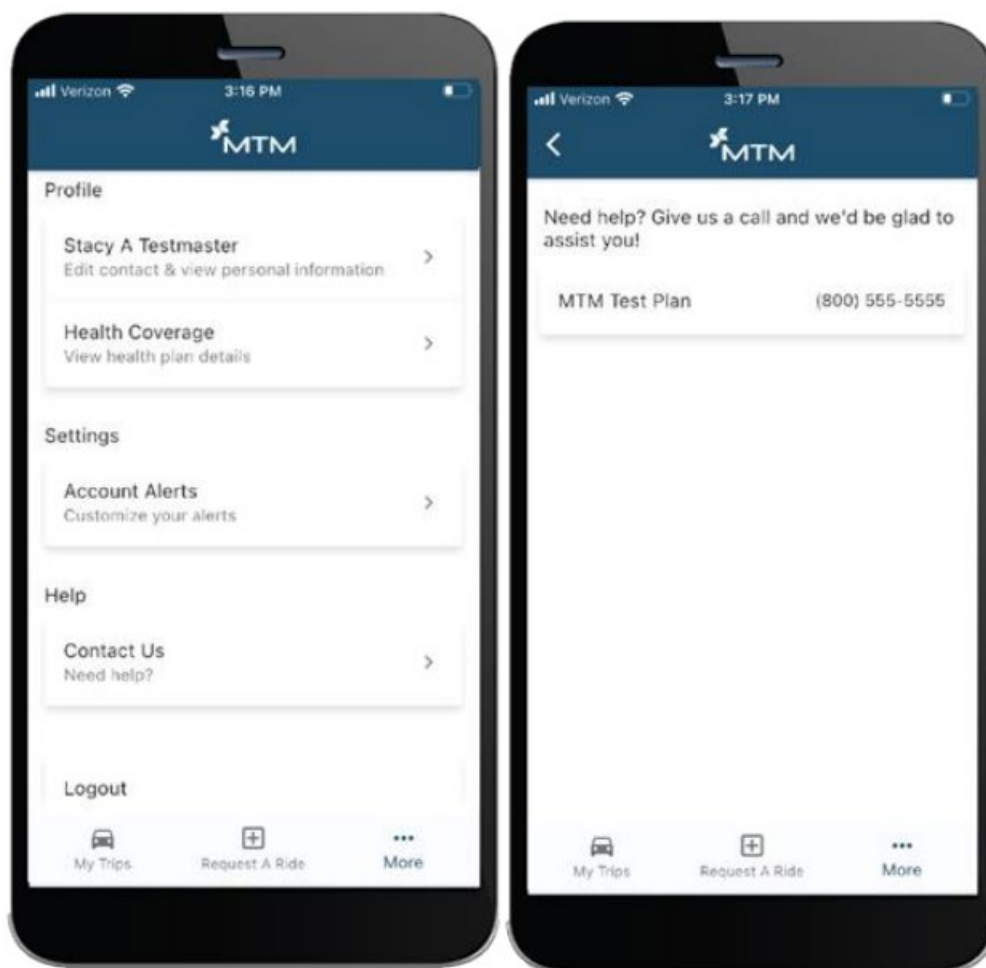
Verizon 3:16 PM

MTM

Profile

Stacy A Testmaster
Edit contact & view personal information

Health Coverage
View health plan details

Settings

Account Alerts
Customize your alerts

Help

Contact Us
Need help?

Logout

My Trips Request A Ride More

Verizon 3:17 PM

MTM

Need help? Give us a call and we'd be glad to assist you!

MTM Test Plan (800) 555-5555

My Trips Request A Ride More